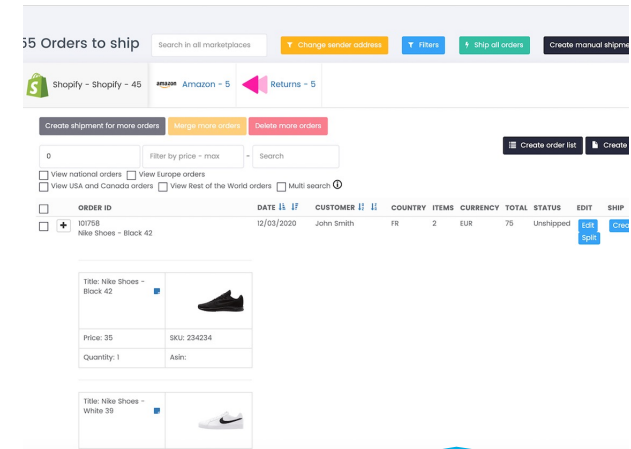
55 Orders to ship

Search in all marketplaces

Change sender address

Filters

Ship all orders

Create manual shipme

Shopify - Shopify - 45

amazon Amazon - 5

Returns - 5

Create shipment for more orders

Merge more orders

Delete more orders

Create order list

Create

0

Filter by price - max

-

Search

View national orders

View Europe orders

View USA and Canada orders

View Rest of the World orders

Multi search

| | | ORDER ID | DATE | CUSTOMER | COUNTRY | ITEMS | CURRENCY | TOTAL | STATUS | EDIT | SHIP |
|---|---|---|---|---|---|---|---|---|---|---|---|
| | + | 101758 Nike Shoes - Black 42 | 12/03/2020 | John Smith | FR | 2 | EUR | 75 | Unshipped | Edit Split | Crea |

| Title: Nike Shoes - Black 42 | |
|---|---|
| Price: 35 | SKU: 234234 |
| Quantity: 1 | Asin: |

| Title: Nike Shoes - White 39 | |
|---|---|